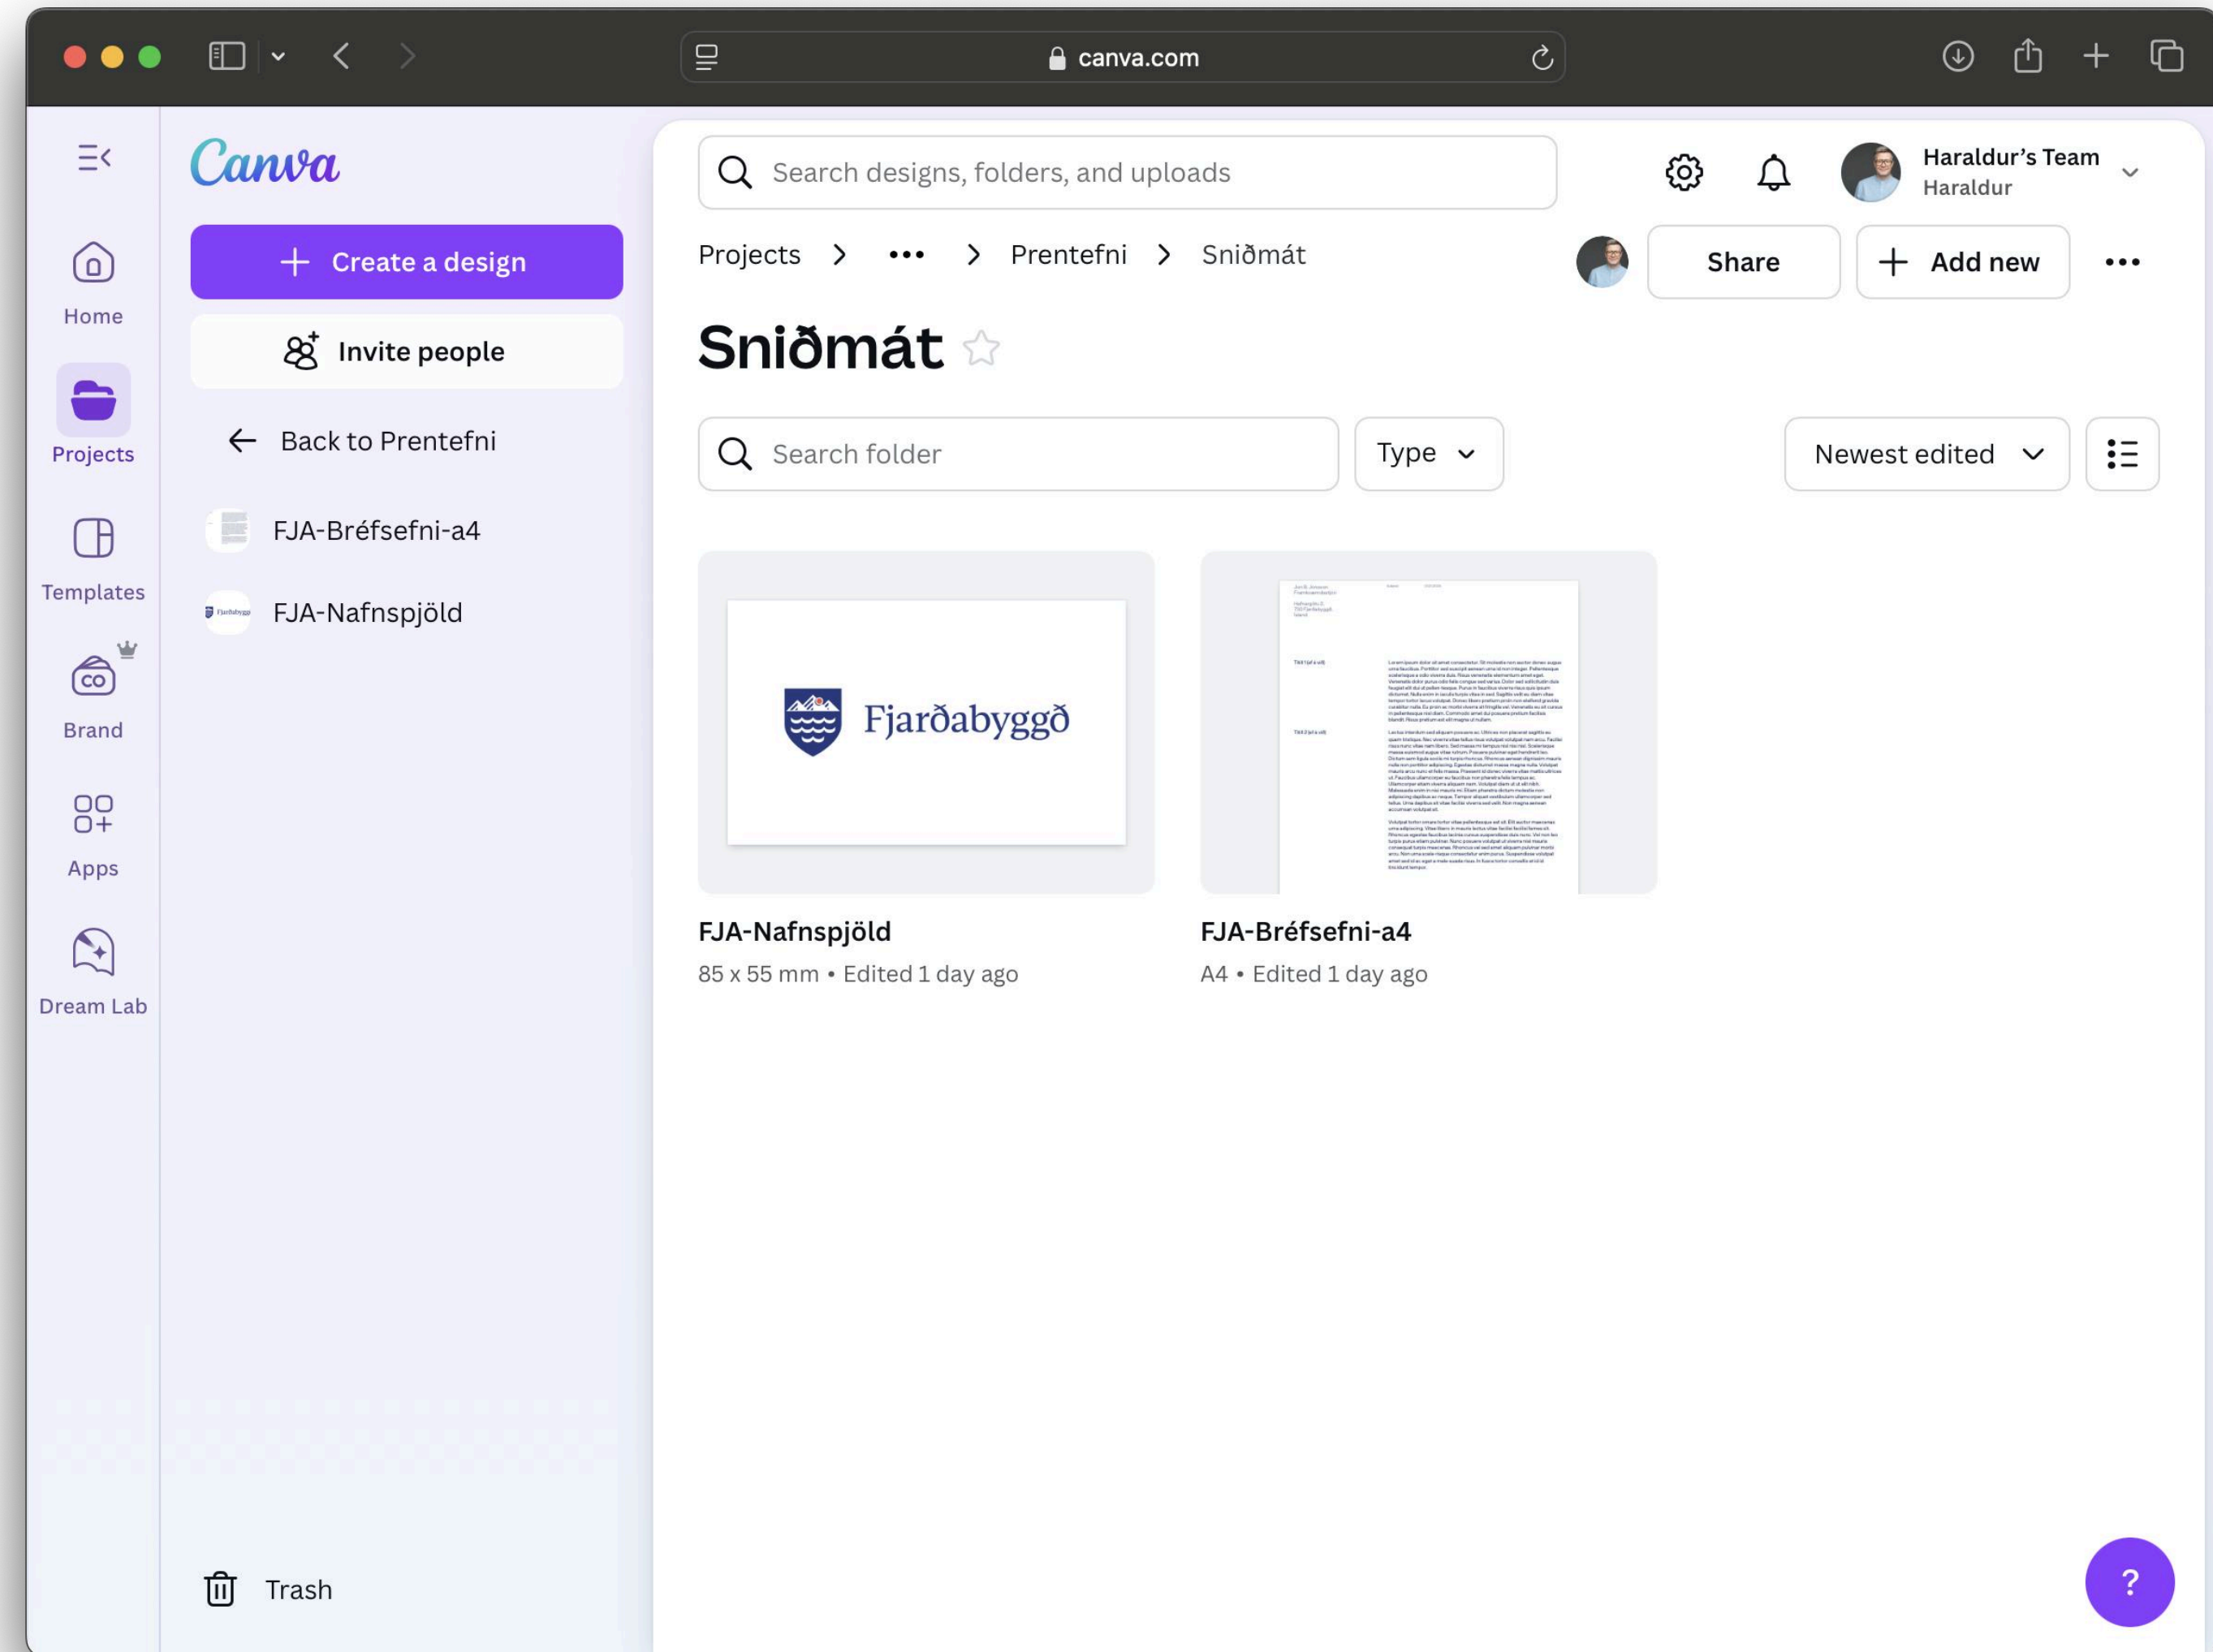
canva.com

Home
Projects
Templates
Brand
Apps
Dream Lab

Canva

Create a design
Invite people
Back to Prentefni
FJA-Bréfsefni-a4
FJA-Nafnspjöld

Trash

Search designs, folders, and uploads

Haraldur's Team
Haraldur

Projects > ••• > Prentefni > Sniðmát

Share
Add new
•••

Sniðmát

Search folder
Type
Newest edited

Fjarðabyggð

FJA-Nafnspjöld
85 x 55 mm • Edited 1 day ago

FJA-Bréfsefni-a4
A4 • Edited 1 day ago

?